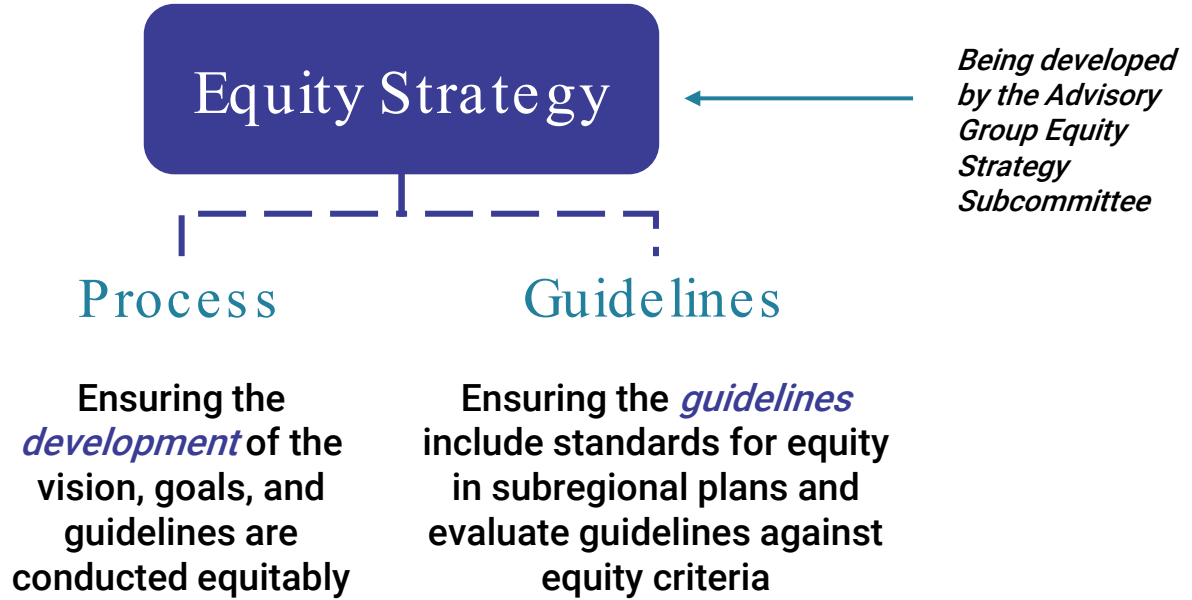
Equity Strategy

Being developed by the Advisory Group Equity Strategy Subcommittee

Process

Guidelines

Ensuring the development of the vision, goals, and guidelines are conducted equitably

Ensuring the guidelines include standards for equity in subregional plans and evaluate guidelines against equity criteria